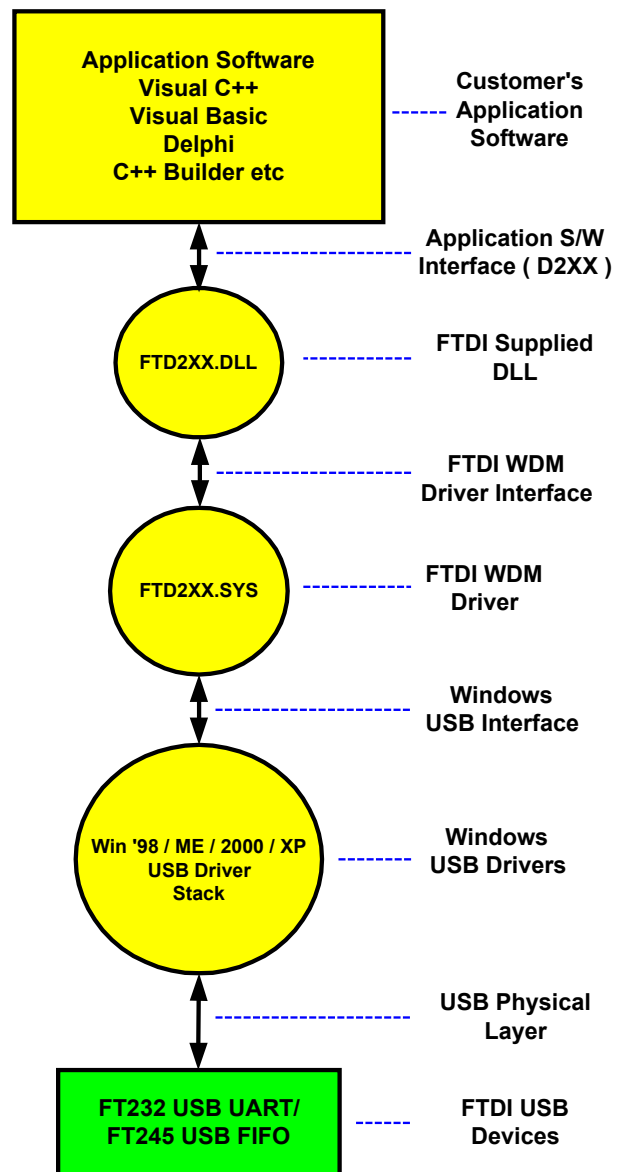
Application Software
Visual C++
Visual Basic
Delphi
C++ Builder etc

Customer's Application Software

Application S/W Interface ( D2XX )

FTD2XX.DLL

FTDI Supplied DLL

FTDI WDM Driver Interface

FTD2XX.SYS

FTDI WDM Driver

Windows USB Interface

Win '98 / ME / 2000 / XP
USB Driver
Stack

Windows USB Drivers

USB Physical Layer

FT232 USB UART/
FT245 USB FIFO

FTDI USB Devices